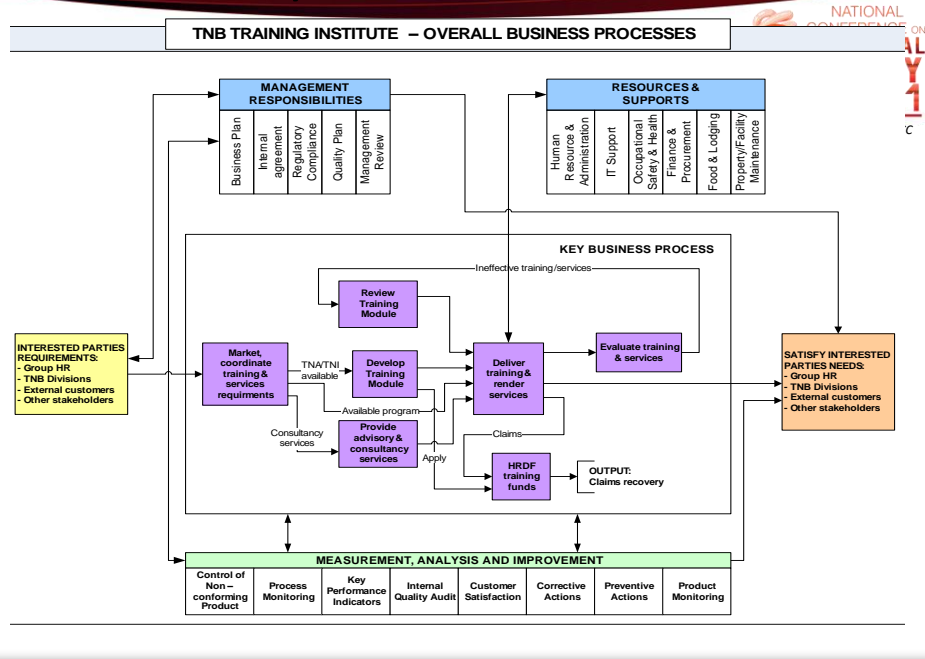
NATIONAL CONFERENCE ON

TNB TRAINING INSTITUTE – OVERALL BUSINESS PROCESSES

MANAGEMENT RESPONSIBILITIES

Business Plan

Internal agreement

Regulatory Compliance

Quality Plan

Management Review

RESOURCES & SUPPORTS

Human Resource & Administration

IT Support

Occupational Safety & Health

Finance & Procurement

Food & Lodging

Property/Facility Maintenance

KEY BUSINESS PROCESS

Ineffective training/services

Review Training Module

INTERESTED PARTIES REQUIREMENTS:
- Group HR
- TNB Divisions
- External customers
- Other stakeholders

Market, coordinate training & services requirments

TNA/TNI available

Develop Training Module

Deliver training & render services

Evaluate training & services

SATISFY INTERESTED PARTIES NEEDS:
- Group HR
- TNB Divisions
- External customers
- Other stakeholders

Available program

Consultancy services

Provide advisory & consultancy services

Claims

Apply

HRDF training funds

OUTPUT:
Claims recovery

MEASUREMENT, ANALYSIS AND IMPROVEMENT

| Control of Non – conforming Product | Process Monitoring | Key Performance Indicators | Internal Quality Audit | Customer Satisfaction | Corrective Actions | Preventive Actions | Product Monitoring |
|---|---|---|---|---|---|---|---|